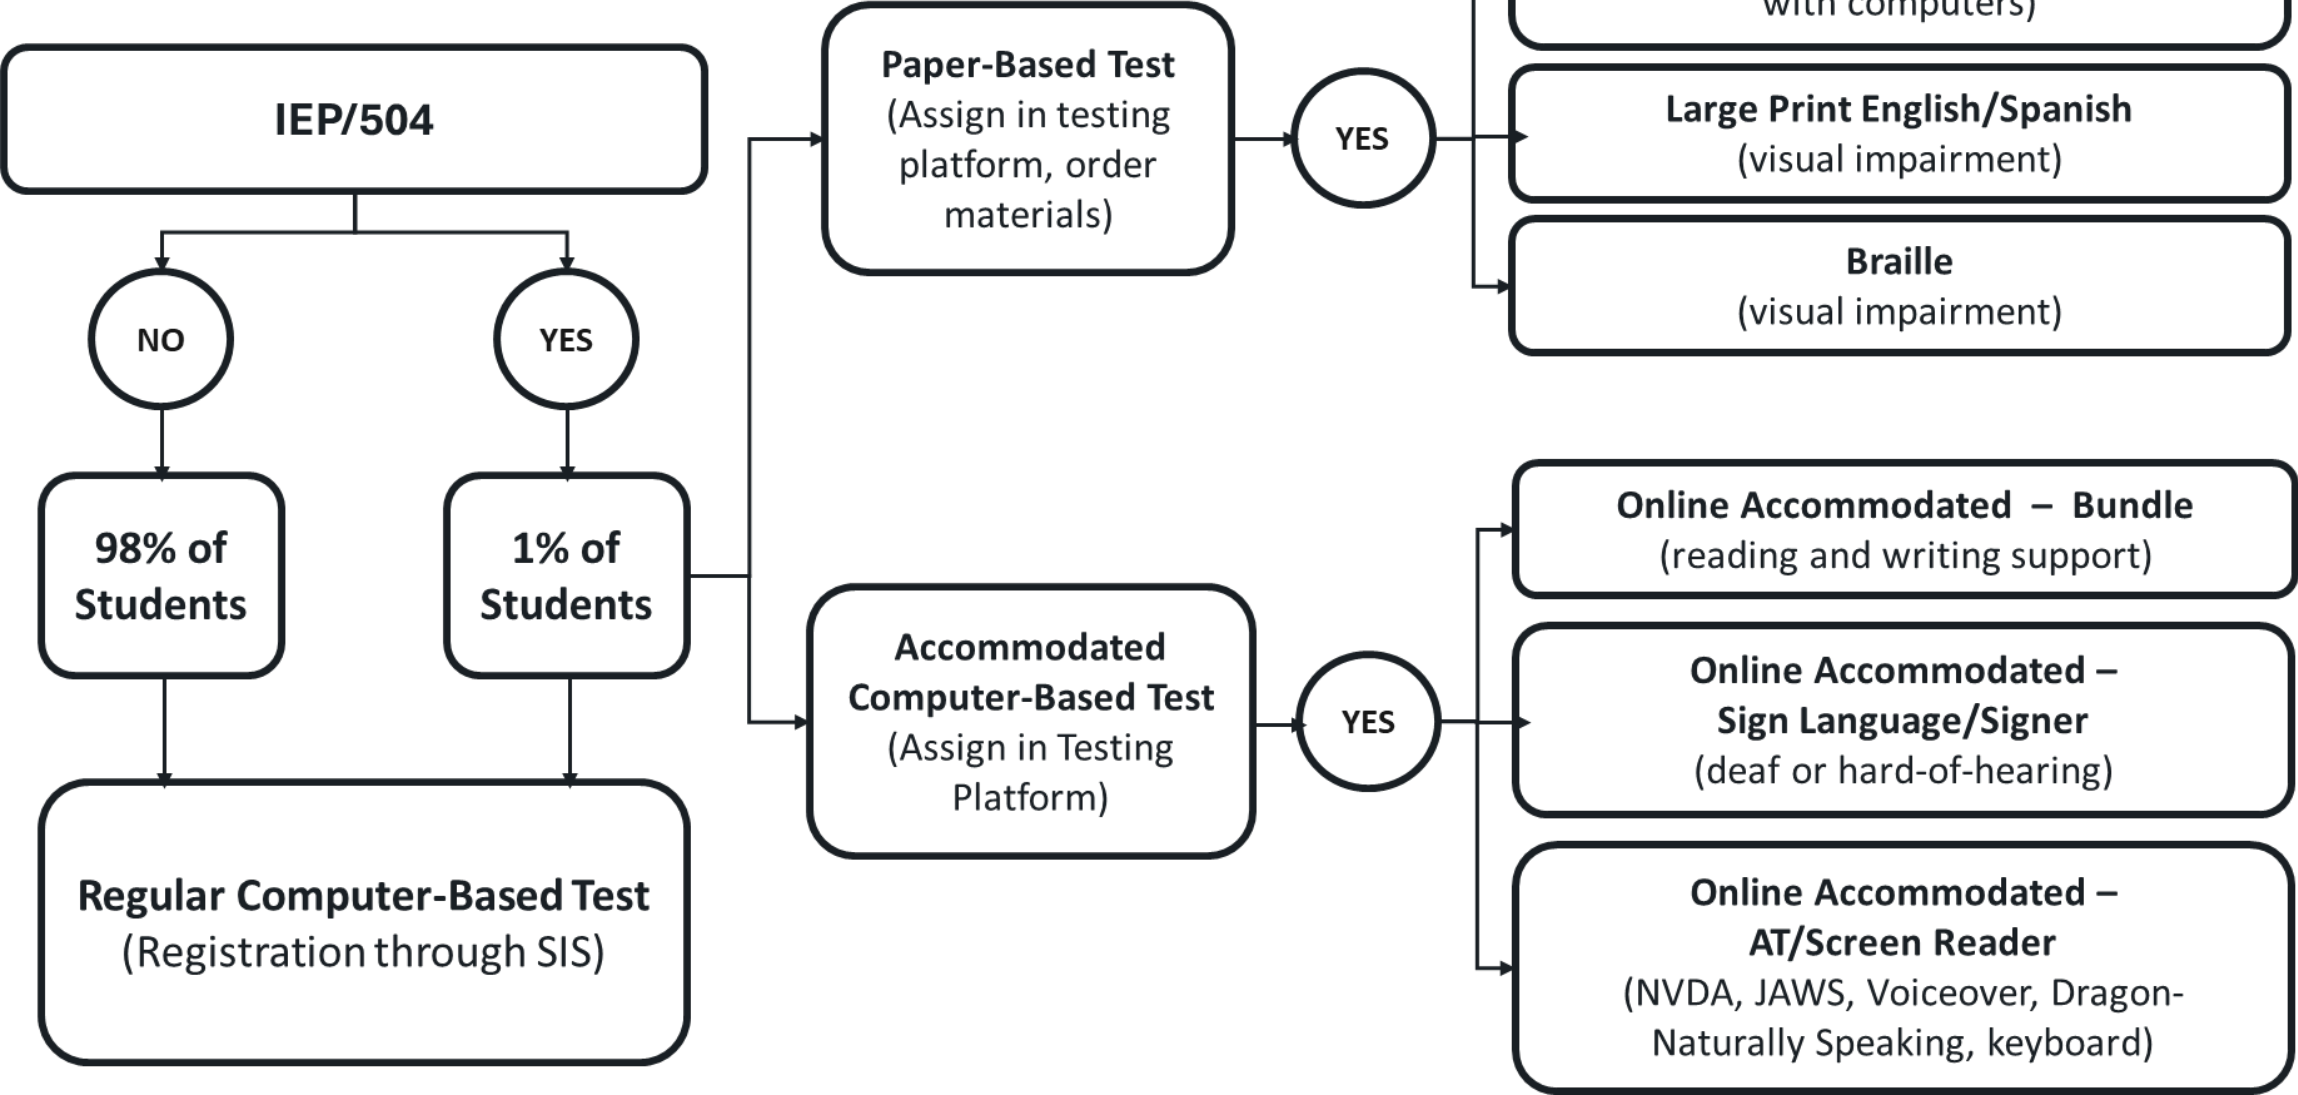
with computers)

IEP/504

NO

YES

98% of Students

1% of Students

Regular Computer-Based Test
(Registration through SIS)

Paper-Based Test
(Assign in testing platform, order materials)

YES

Large Print English/Spanish
(visual impairment)

Braille
(visual impairment)

Accommodated Computer-Based Test
(Assign in Testing Platform)

YES

Online Accommodated – Bundle
(reading and writing support)

Online Accommodated – Sign Language/Signer
(deaf or hard-of-hearing)

Online Accommodated – AT/Screen Reader
(NVDA, JAWS, Voiceover, Dragon-Naturally Speaking, keyboard)